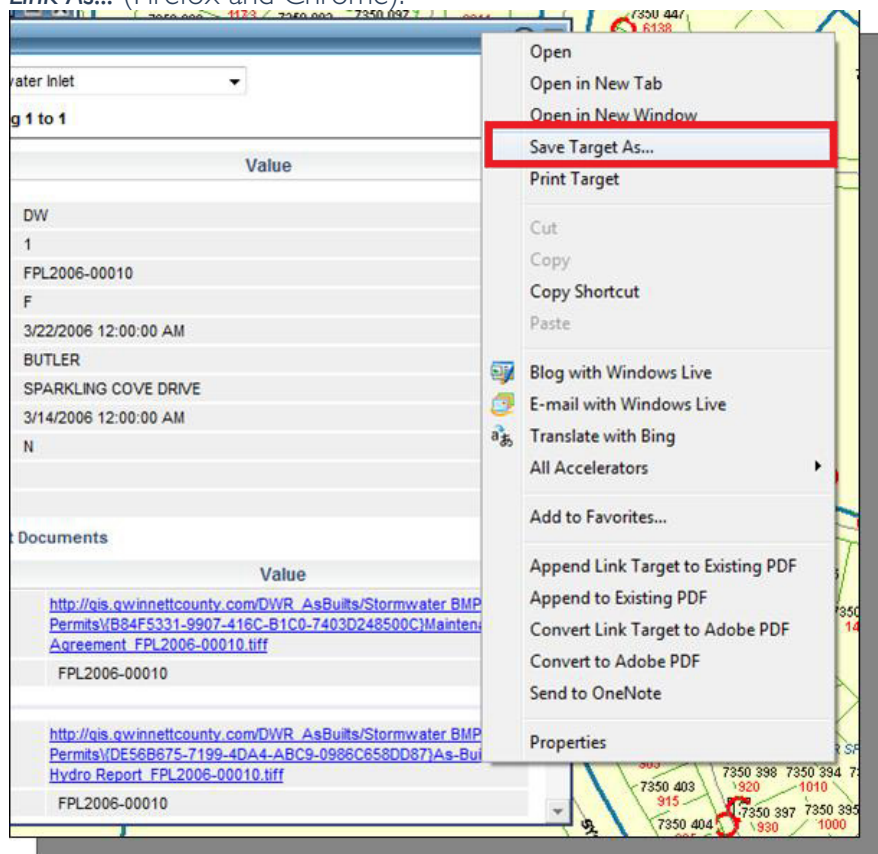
Link As... (Firefox and Chrome).

vater Inlet

g 1 to 1

Value

DW
1
FPL2006-00010
F
3/22/2006 12:00:00 AM
BUTLER
SPARKLING COVE DRIVE
3/14/2006 12:00:00 AM
N

t Documents

Value

http://gis.gwinnettcounty.com/DWR_AsBuilts/Stormwater BMP Permits\{B84F5331-9907-416C-B1C0-7403D248500C}Maintena Agreement_FPL2006-00010.tiff
FPL2006-00010

http://gis.gwinnettcounty.com/DWR_AsBuilts/Stormwater BMP Permits\{DE56B675-7199-4DA4-ABC9-0986C658DD87}As-Bui Hydro Report_FPL2006-00010.tiff
FPL2006-00010

Open
Open in New Tab
Open in New Window
Save Target As...
Print Target
Cut
Copy
Copy Shortcut
Paste
Blog with Windows Live
E-mail with Windows Live
Translate with Bing
All Accelerators
Add to Favorites...
Append Link Target to Existing PDF
Append to Existing PDF
Convert Link Target to Adobe PDF
Convert to Adobe PDF
Send to OneNote
Properties

7350 447
6138
7350 398
7350 394
7350 403
920
1010
915
7350 397
7350 395
7350 404
930
1000